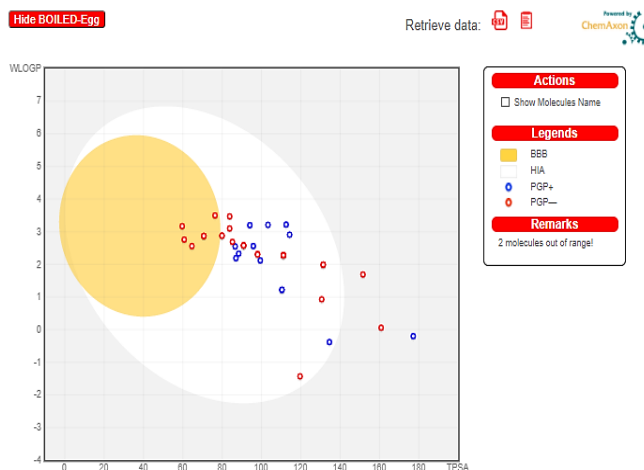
Hide BOILED-Egg

Retrieve data:

Powered by ChemAxon

WLOGP

7
6
5
4
3
2
1
0
-1
-2
-3
-4

0 20 40 60 80 100 120 140 160 180 TPSA

Actions

Show Molecules Name

Legends

BBB
HIA
PGP+
PGP—

Remarks

2 molecules out of range!